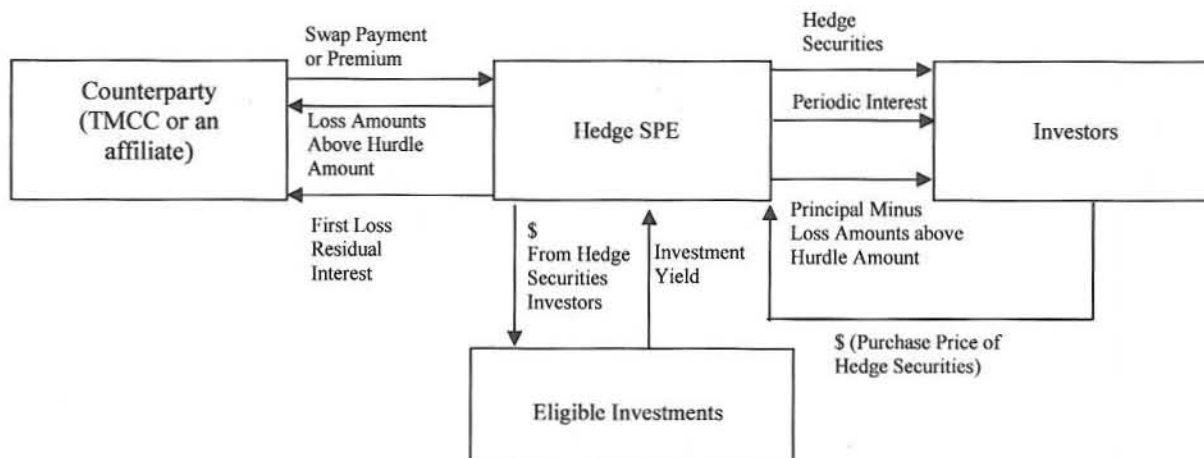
Swap Payment or Premium

Hedge Securities

Counterparty (TMCC or an affiliate)

Loss Amounts Above Hurdle Amount

Hedge SPE

Periodic Interest

Investors

First Loss Residual Interest

$ From Hedge Securities Investors

Investment Yield

Principal Minus Loss Amounts above Hurdle Amount

$ (Purchase Price of Hedge Securities)

Eligible Investments